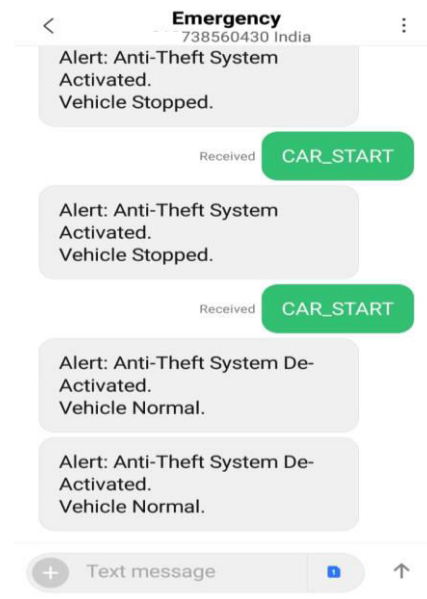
Emergency
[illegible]738560430 India

Alert: Anti-Theft System Activated.
Vehicle Stopped.

Received CAR_START

Alert: Anti-Theft System Activated.
Vehicle Stopped.

Received CAR_START

Alert: Anti-Theft System De-Activated.
Vehicle Normal.

Alert: Anti-Theft System De-Activated.
Vehicle Normal.

Text message